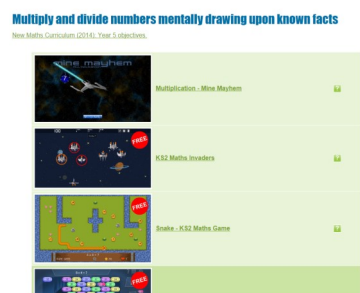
Multiply and divide numbers mentally drawing upon known facts

New Maths Curriculum (2014): Year 5 objectives.

mine mayhem

Multiplication - Mine Mayhem

?

FREE

KS2 Maths Invaders

?

FREE

Snake - KS2 Maths Game

?

FREE